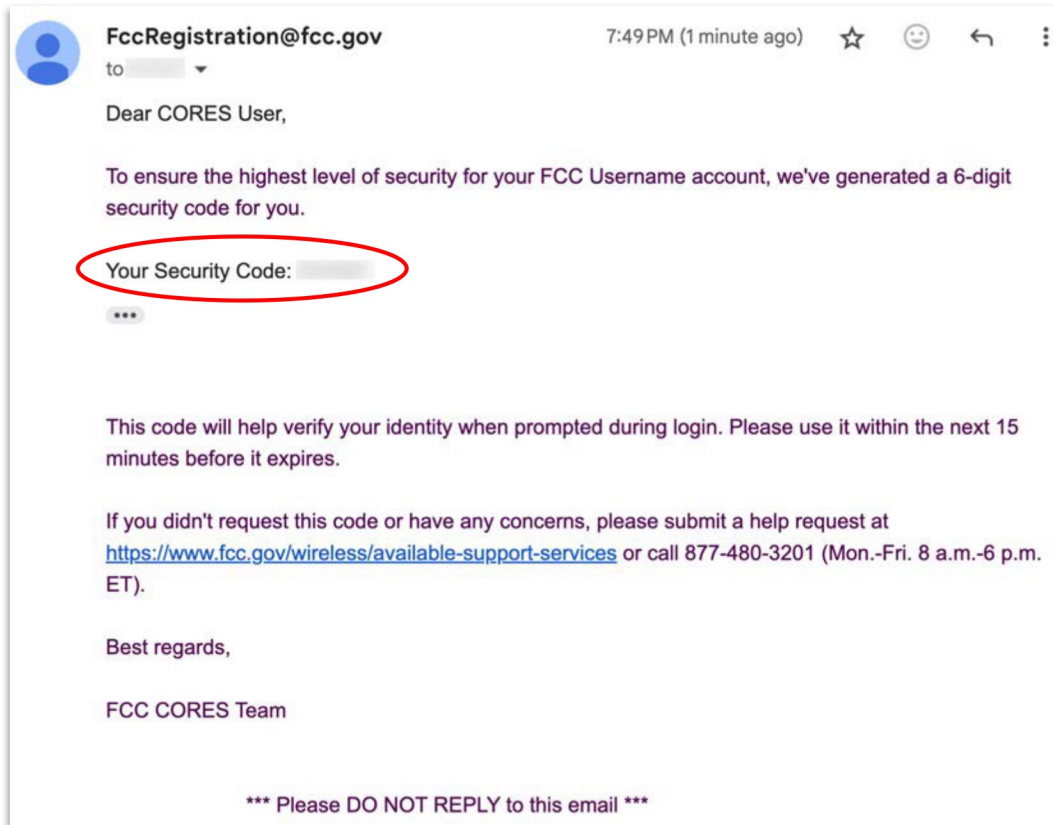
FccRegistration@fcc.gov
to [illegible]

7:49 PM (1 minute ago)

Dear CORES User,

To ensure the highest level of security for your FCC Username account, we've generated a 6-digit security code for you.

Your Security Code: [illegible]

•••

This code will help verify your identity when prompted during login. Please use it within the next 15 minutes before it expires.

If you didn't request this code or have any concerns, please submit a help request at https://www.fcc.gov/wireless/available-support-services or call 877-480-3201 (Mon.-Fri. 8 a.m.-6 p.m. ET).

Best regards,

FCC CORES Team

*** Please DO NOT REPLY to this email ***